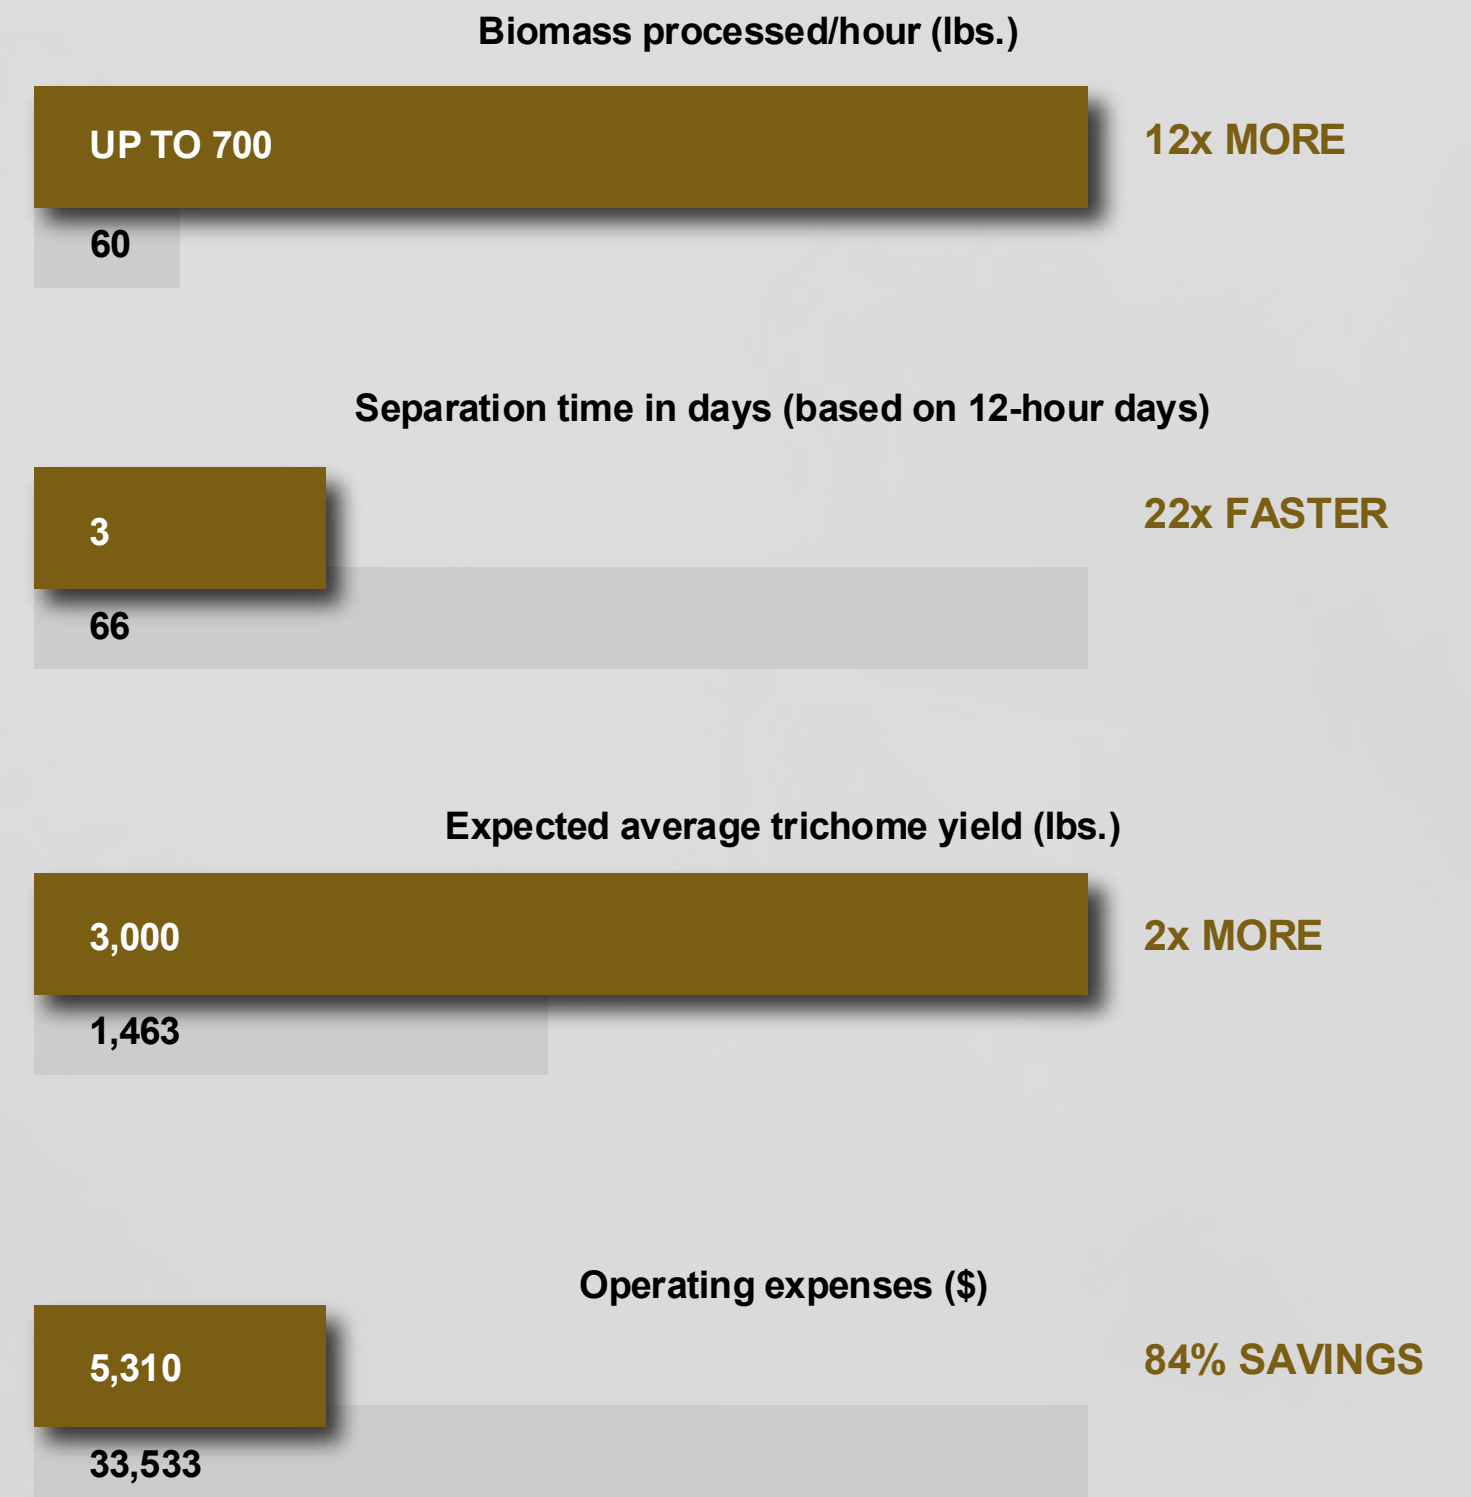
Biomass processed/hour (lbs.)

UP TO 700

60

12x MORE

Separation time in days (based on 12-hour days)

3

66

22x FASTER

Expected average trichome yield (lbs.)

3,000

1,463

2x MORE

Operating expenses ($)

5,310

33,533

84% SAVINGS